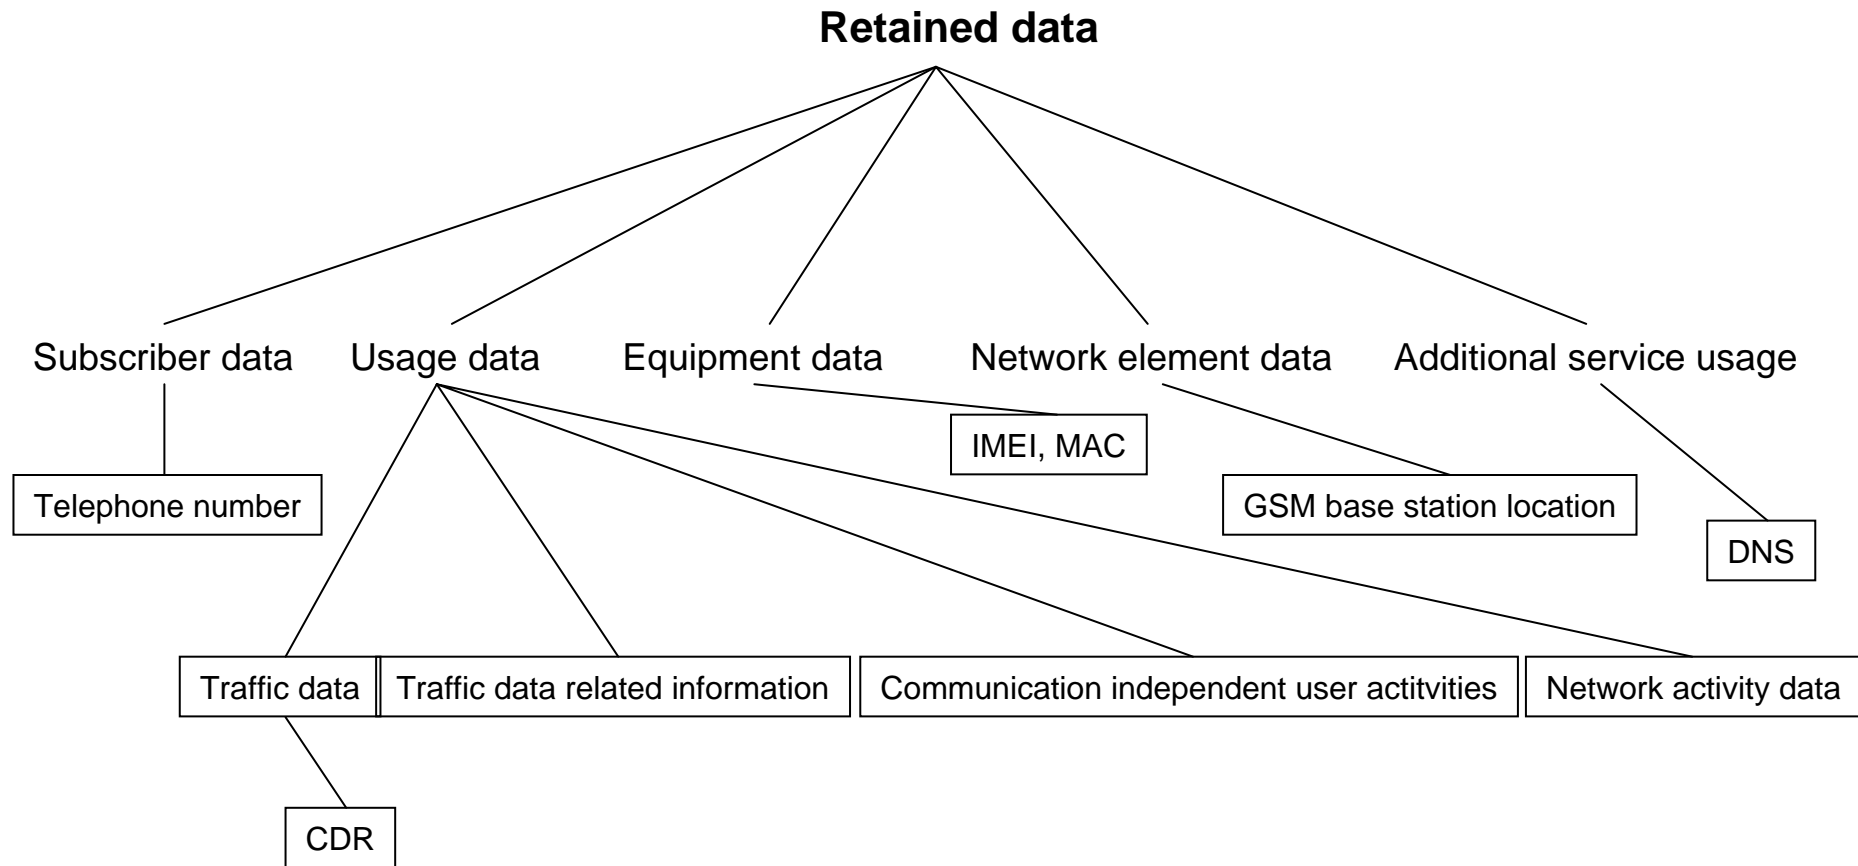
Retained data

Subscriber data
Usage data
Equipment data
Network element data
Additional service usage

Telephone number

IMEI, MAC

GSM base station location

DNS

Traffic data
Traffic data related information
Communication independent user actitvities
Network activity data

CDR